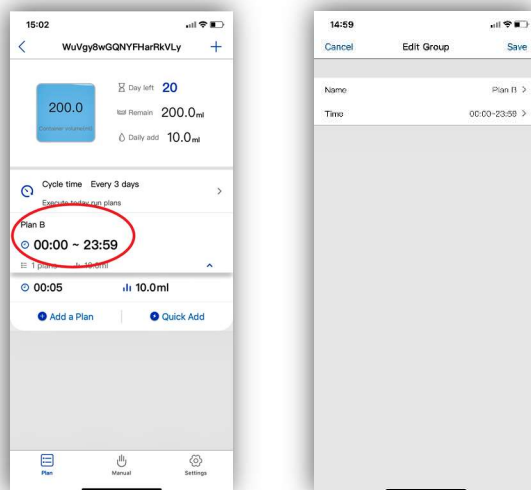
15:02

WuVgy8wGQNYFHarRkVLy

+

200.0

Container volume(ml)

Day left 20

Remain 200.0ml

Daily add 10.0ml

Cycle time Every 3 days

Execute today run plans

Plan B

00:00 ~ 23:59

1 plans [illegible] 10.0ml

00:05

10.0ml

Add a Plan

Quick Add

Plan

Manual

Settings

14:59

Cancel

Edit Group

Save

Name

Plan B

Time

00:00-23:59